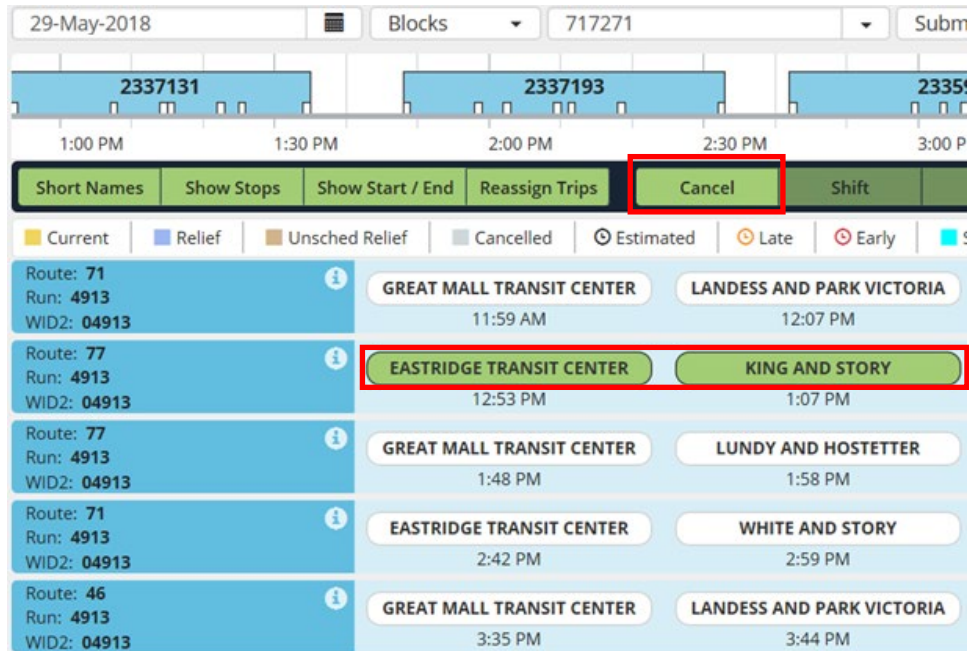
29-May-2018 Blocks 717271 Subm

2337131 2337193 2335

1:00 PM 1:30 PM 2:00 PM 2:30 PM 3:00 P

Short Names Show Stops Show Start / End Reassign Trips Cancel Shift

Current Relief Unsched Relief Cancelled Estimated Late Early S

Route: 71
Run: 4913
WID2: 04913
GREAT MALL TRANSIT CENTER
11:59 AM
LANDESS AND PARK VICTORIA
12:07 PM

Route: 77
Run: 4913
WID2: 04913
EASTRIDGE TRANSIT CENTER
12:53 PM
KING AND STORY
1:07 PM

Route: 77
Run: 4913
WID2: 04913
GREAT MALL TRANSIT CENTER
1:48 PM
LUNDY AND HOSTETTER
1:58 PM

Route: 71
Run: 4913
WID2: 04913
EASTRIDGE TRANSIT CENTER
2:42 PM
WHITE AND STORY
2:59 PM

Route: 46
Run: 4913
WID2: 04913
GREAT MALL TRANSIT CENTER
3:35 PM
LANDESS AND PARK VICTORIA
3:44 PM